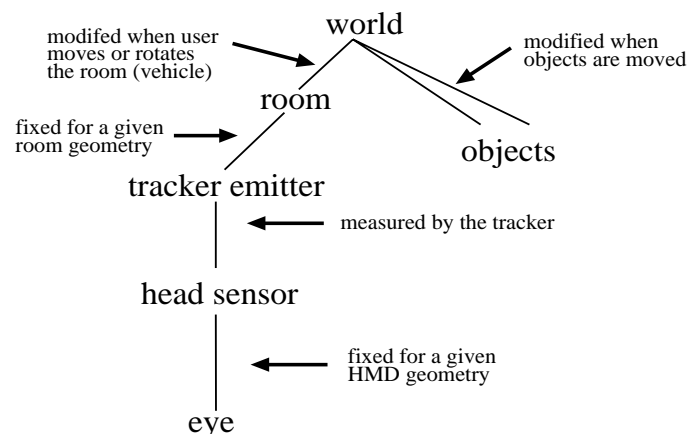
world

modifed when user moves or rotates the room (vehicle)

modified when objects are moved

room

fixed for a given room geometry

objects

tracker emitter

measured by the tracker

head sensor

fixed for a given HMD geometry

eye